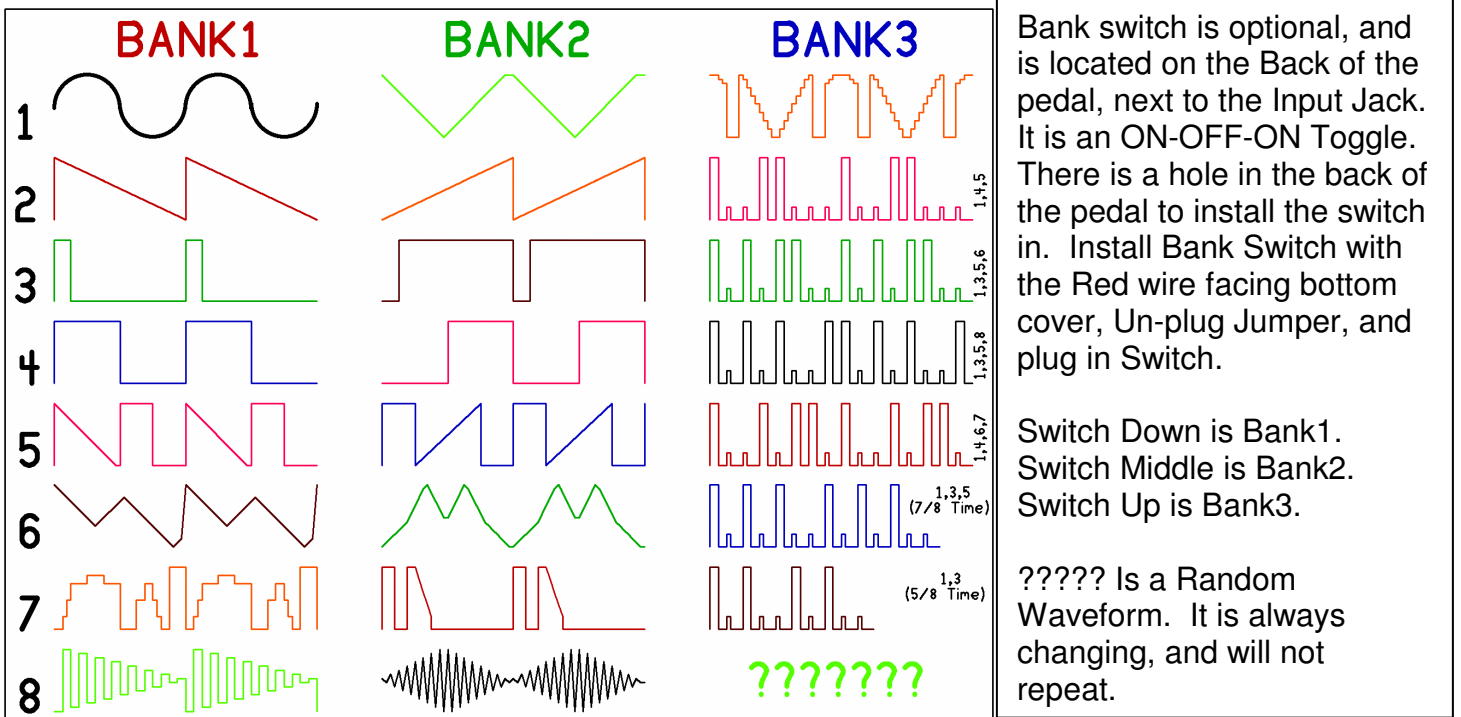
BANK1 BANK2 BANK3

1

2

1,4,5

3

1,3,5,6

4

1,3,5,8

5

1,4,6,7

6

1,3,5 (7/8 Time)

7

1,3 (5/8 Time)

8

???????

Bank switch is optional, and is located on the Back of the pedal, next to the Input Jack. It is an ON-OFF-ON Toggle. There is a hole in the back of the pedal to install the switch in. Install Bank Switch with the Red wire facing bottom cover, Un-plug Jumper, and plug in Switch.

Switch Down is Bank1.
Switch Middle is Bank2.
Switch Up is Bank3.

????? Is a Random Waveform. It is always changing, and will not repeat.